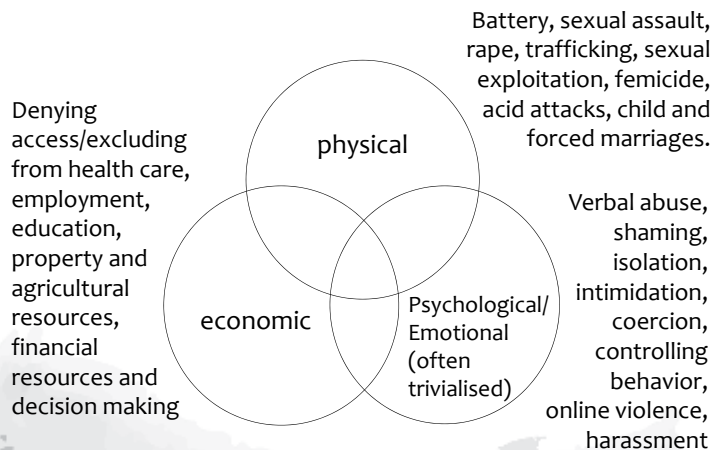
Battery, sexual assault, rape, trafficking, sexual exploitation, femicide, acid attacks, child and forced marriages.

Denying access/excluding from health care, employment, education, property and agricultural resources, financial resources and decision making

physical

economic

Psychological/ Emotional (often trivialised)

Verbal abuse, shaming, isolation, intimidation, coercion, controlling behavior, online violence, harassment